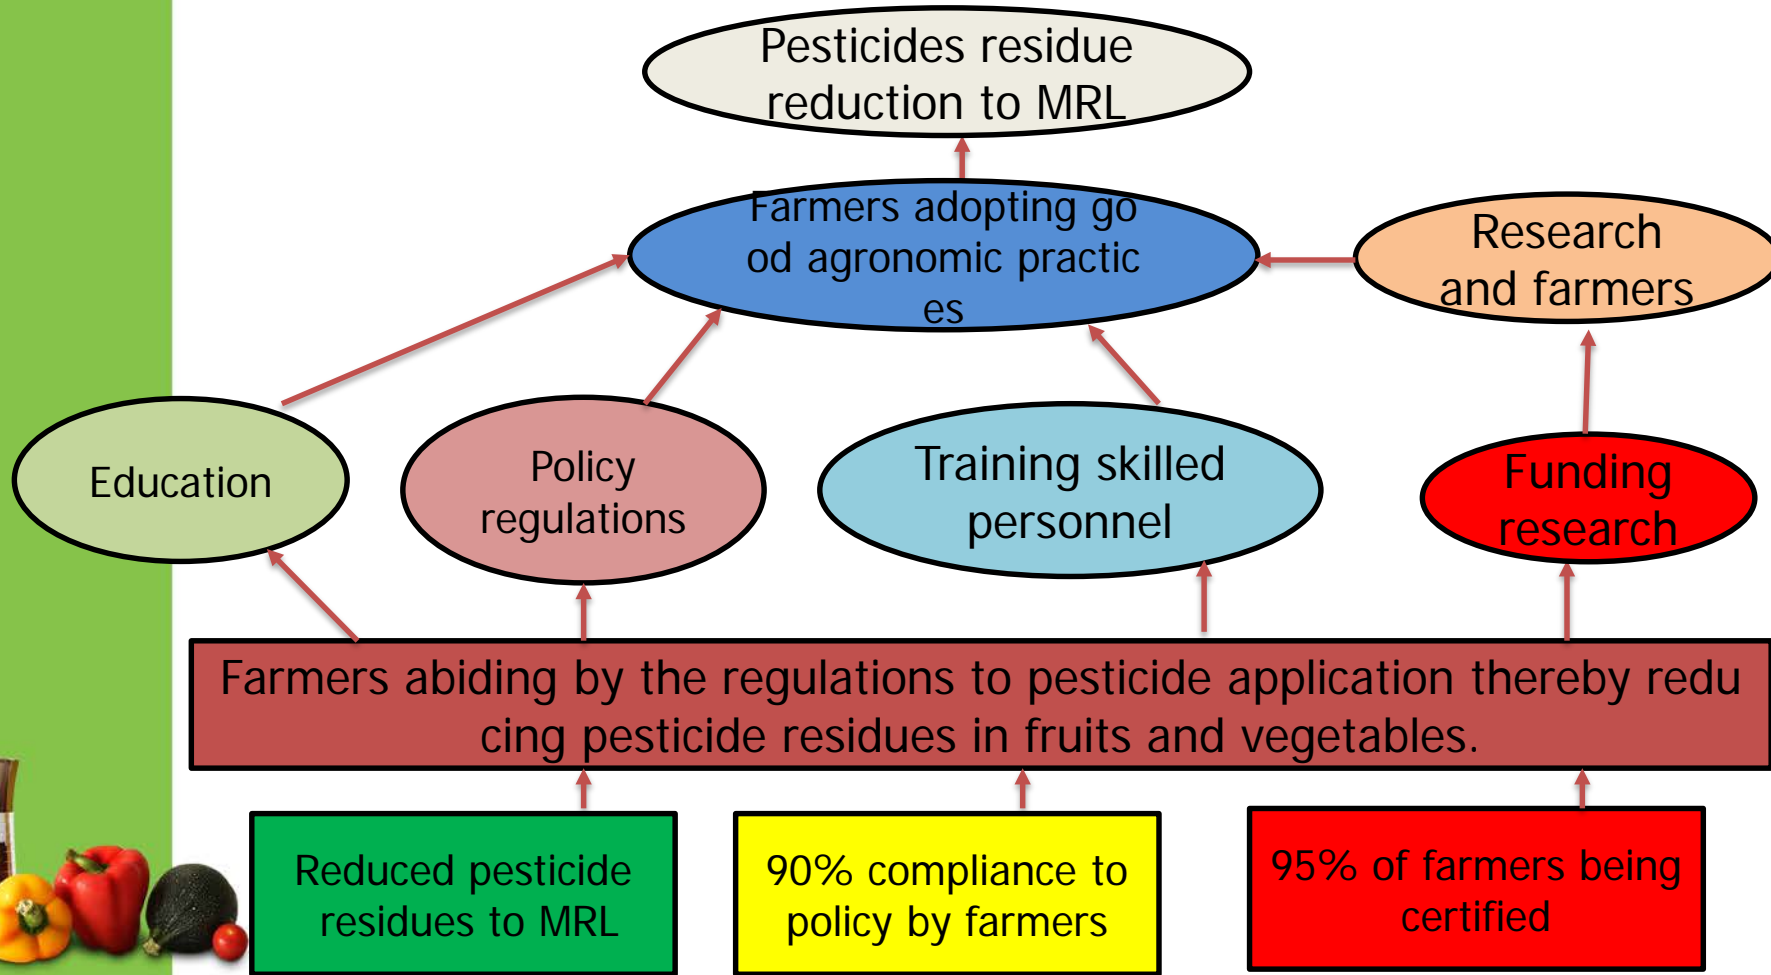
Pesticides residue reduction to MRL

Farmers adopting go od agronomic practic es

Research and farmers

Education

Policy regulations

Training skilled personnel

Funding research

Farmers abiding by the regulations to pesticide application thereby redu cing pesticide residues in fruits and vegetables.

Reduced pesticide residues to MRL

90% compliance to policy by farmers

95% of farmers being certified